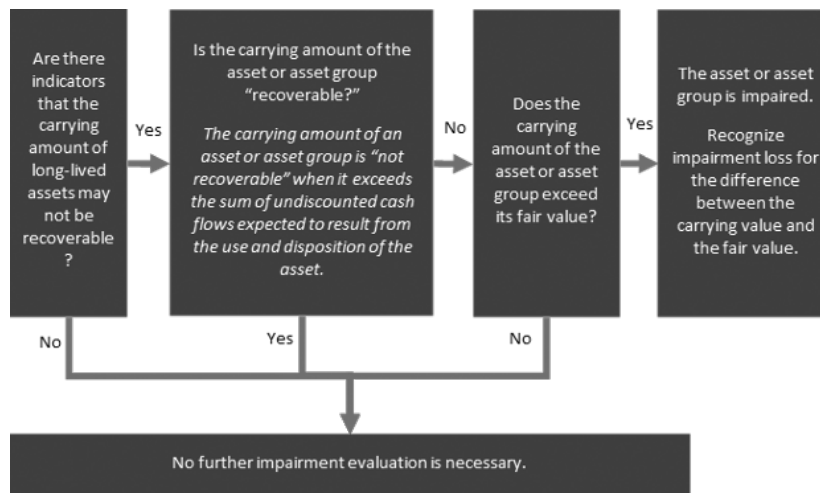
Are there indicators that the carrying amount of long-lived assets may not be recoverable ?

Yes

Is the carrying amount of the asset or asset group "recoverable?"

The carrying amount of an asset or asset group is "not recoverable" when it exceeds the sum of undiscounted cash flows expected to result from the use and disposition of the asset.

No

Does the carrying amount of the asset or asset group exceed its fair value?

Yes

The asset or asset group is impaired.

Recognize impairment loss for the difference between the carrying value and the fair value.

No

Yes

No

No further impairment evaluation is necessary.